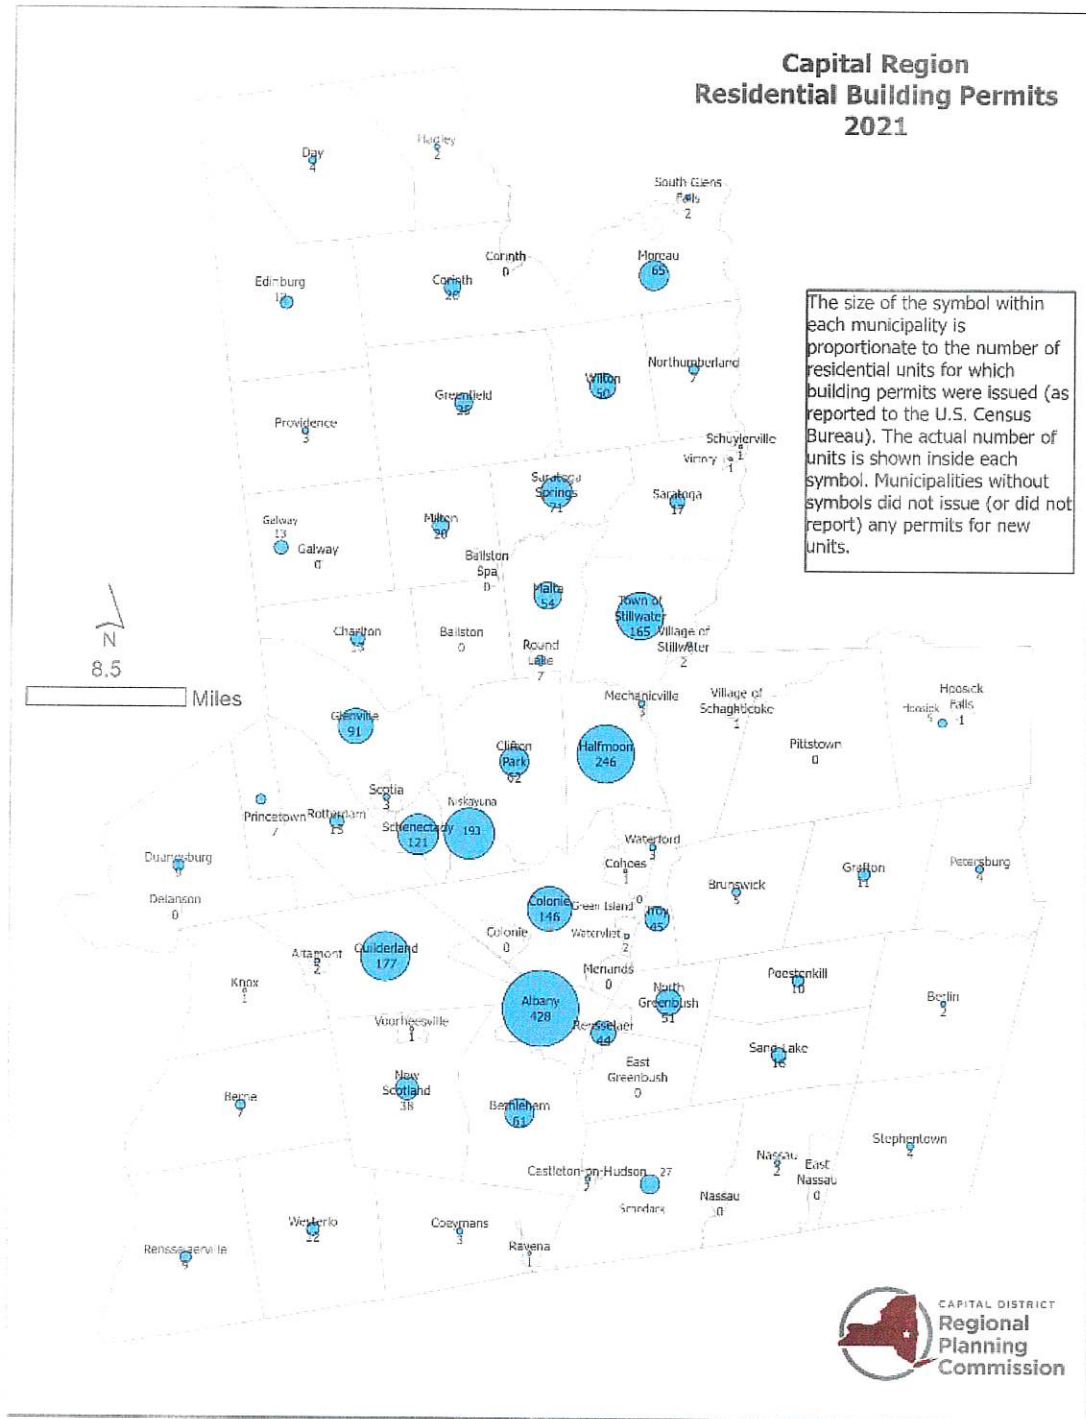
Capital Region
Residential Building Permits
2021

The size of the symbol within each municipality is proportionate to the number of residential units for which building permits were issued (as reported to the U.S. Census Bureau). The actual number of units is shown inside each symbol. Municipalities without symbols did not issue (or did not report) any permits for new units.

N
8.5
Miles

Day
4
Hadley
2
South Glens Falls
2
Edinburg
10
Corinth
0
Corinth
26
Moreau
65
Northumberland
7
Wilton
50
Greenfield
28
Providence
3
Schuylerville
Victory 1
1
Saratoga Springs
71
Saratoga
17
Galway
13
Galway
0
Milton
20
Ballston Spa
0
Malta
54
Town of Stillwater
165
Village of Stillwater
2
Charlton
13
Ballston
0
Round Lake
7
Mechanicville
3
Village of Schaghticoke
1
Hoosick
Hoosick Falls
5 1
Glenville
91
Clifton Park
62
Halfmoon
246
Pittstown
0
Scotia
3
Princetown
7
Rotterdam
15
Niskayuna
Schenectady
121
193
Waterford
3
Duanesburg
9
Cohoes
1
Brunswick
5
Grafton
11
Petersburg
4
Delanson
0
Colonie
146
Green Island 0
Troy
45
Colonie
0
Watervliet 0
2
Altamont
2
Guilderland
177
Menands
0
Poestenkill
10
Knox
1
Albany
428
North Greenbush
51
Berlin
2
Voorheesville
1
Rensselaer
44
Sand Lake
16
East Greenbush
0
Berne
7
New Scotland
38
Bethlehem
61
Stephentown
4
Nassau
2
East Nassau
0
Castleton-on-Hudson 27
5
Schodack
Nassau
0
Westerlo
22
Coeymans
3
Ravena
1
Rensselaerville
5

CAPITAL DISTRICT
Regional Planning Commission